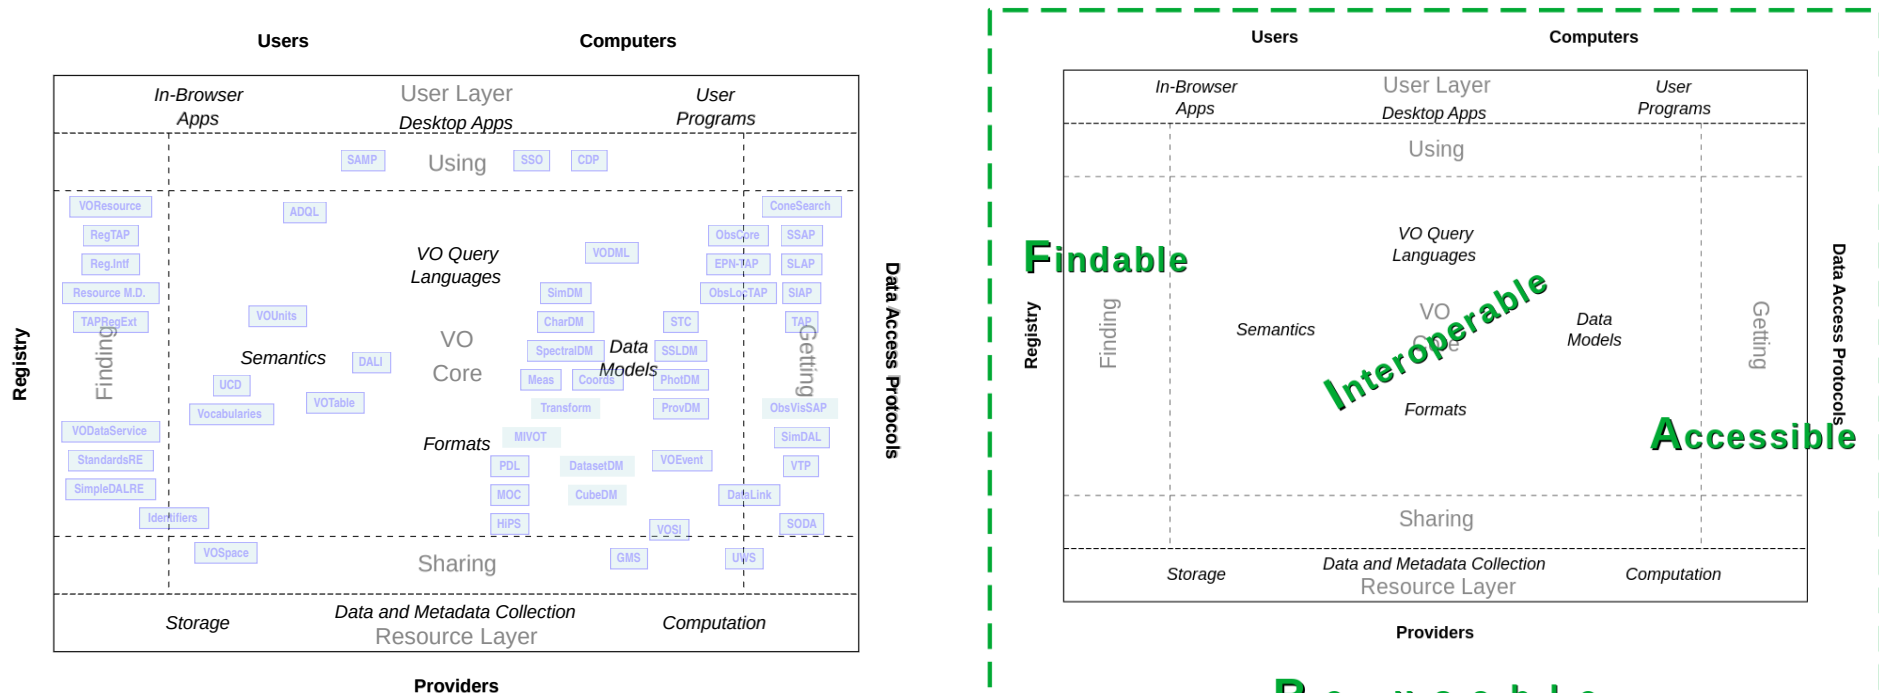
Users

Computers

In-Browser Apps

User Layer

Desktop Apps

User Programs

SAMP

Using

SSO

CDP

VOResource

ADQL

ConeSearch

RegTAP

ObsCore

SSAP

VO Query Languages

VODML

Reg.Intf

EPN-TAP

SLAP

Resource M.D.

SimDM

ObsLocTAP

SIAP

TAPRegExt

VOUnits

CharDM

STC

TAP

Registry

Finding

Semantics

DALI

VO Core

SpectralDM

Data Models

SSLDM

Getting

Data Access Protocols

UCD

Meas

Coords

PhotDM

Vocabularies

VOTable

Transform

ProvDM

ObsVisSAP

VODataService

Formats

MIVOT

SimDAL

StandardsRE

PDL

DatasetDM

VOEvent

VTP

SimpleDALRE

MOC

CubeDM

DataLink

Identifiers

HiPS

VOSI

SODA

VOSpace

Sharing

GMS

UWS

Storage

Data and Metadata Collection

Resource Layer

Computation

Providers

Users

Computers

In-Browser Apps

User Layer

Desktop Apps

User Programs

Using

Findable

VO Query Languages

Registry

Finding

Semantics

VO Core

Interoperable

Data Models

Getting

Data Access Protocols

Formats

Accessible

Sharing

Storage

Data and Metadata Collection

Resource Layer

Computation

Providers

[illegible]